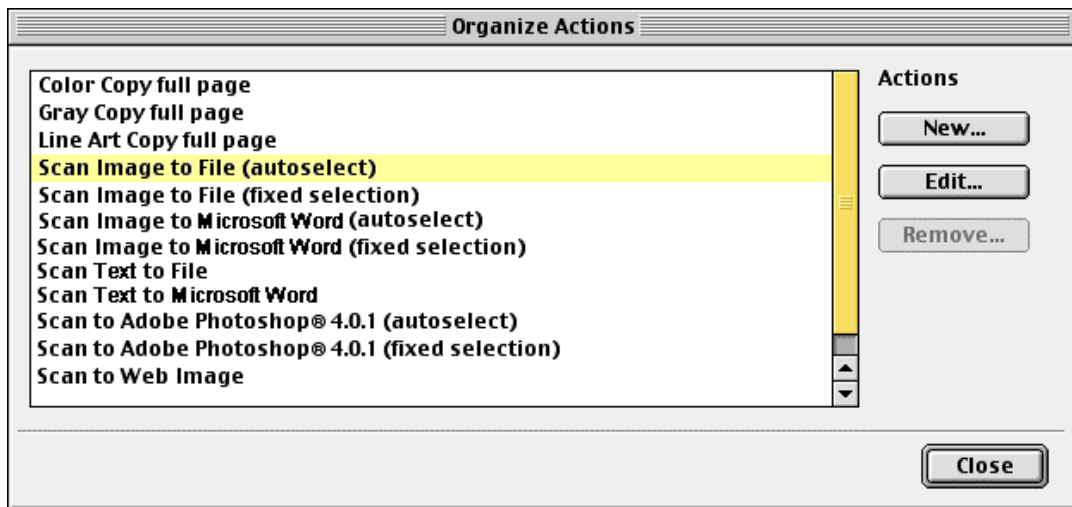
Organize Actions

Color Copy full page
Gray Copy full page
Line Art Copy full page
Scan Image to File (autoselect)
Scan Image to File (fixed selection)
Scan Image to Microsoft Word (autoselect)
Scan Image to Microsoft Word (fixed selection)
Scan Text to File
Scan Text to Microsoft Word
Scan to Adobe Photoshop® 4.0.1 (autoselect)
Scan to Adobe Photoshop® 4.0.1 (fixed selection)
Scan to Web Image

Actions
New...
Edit...
Remove...

Close